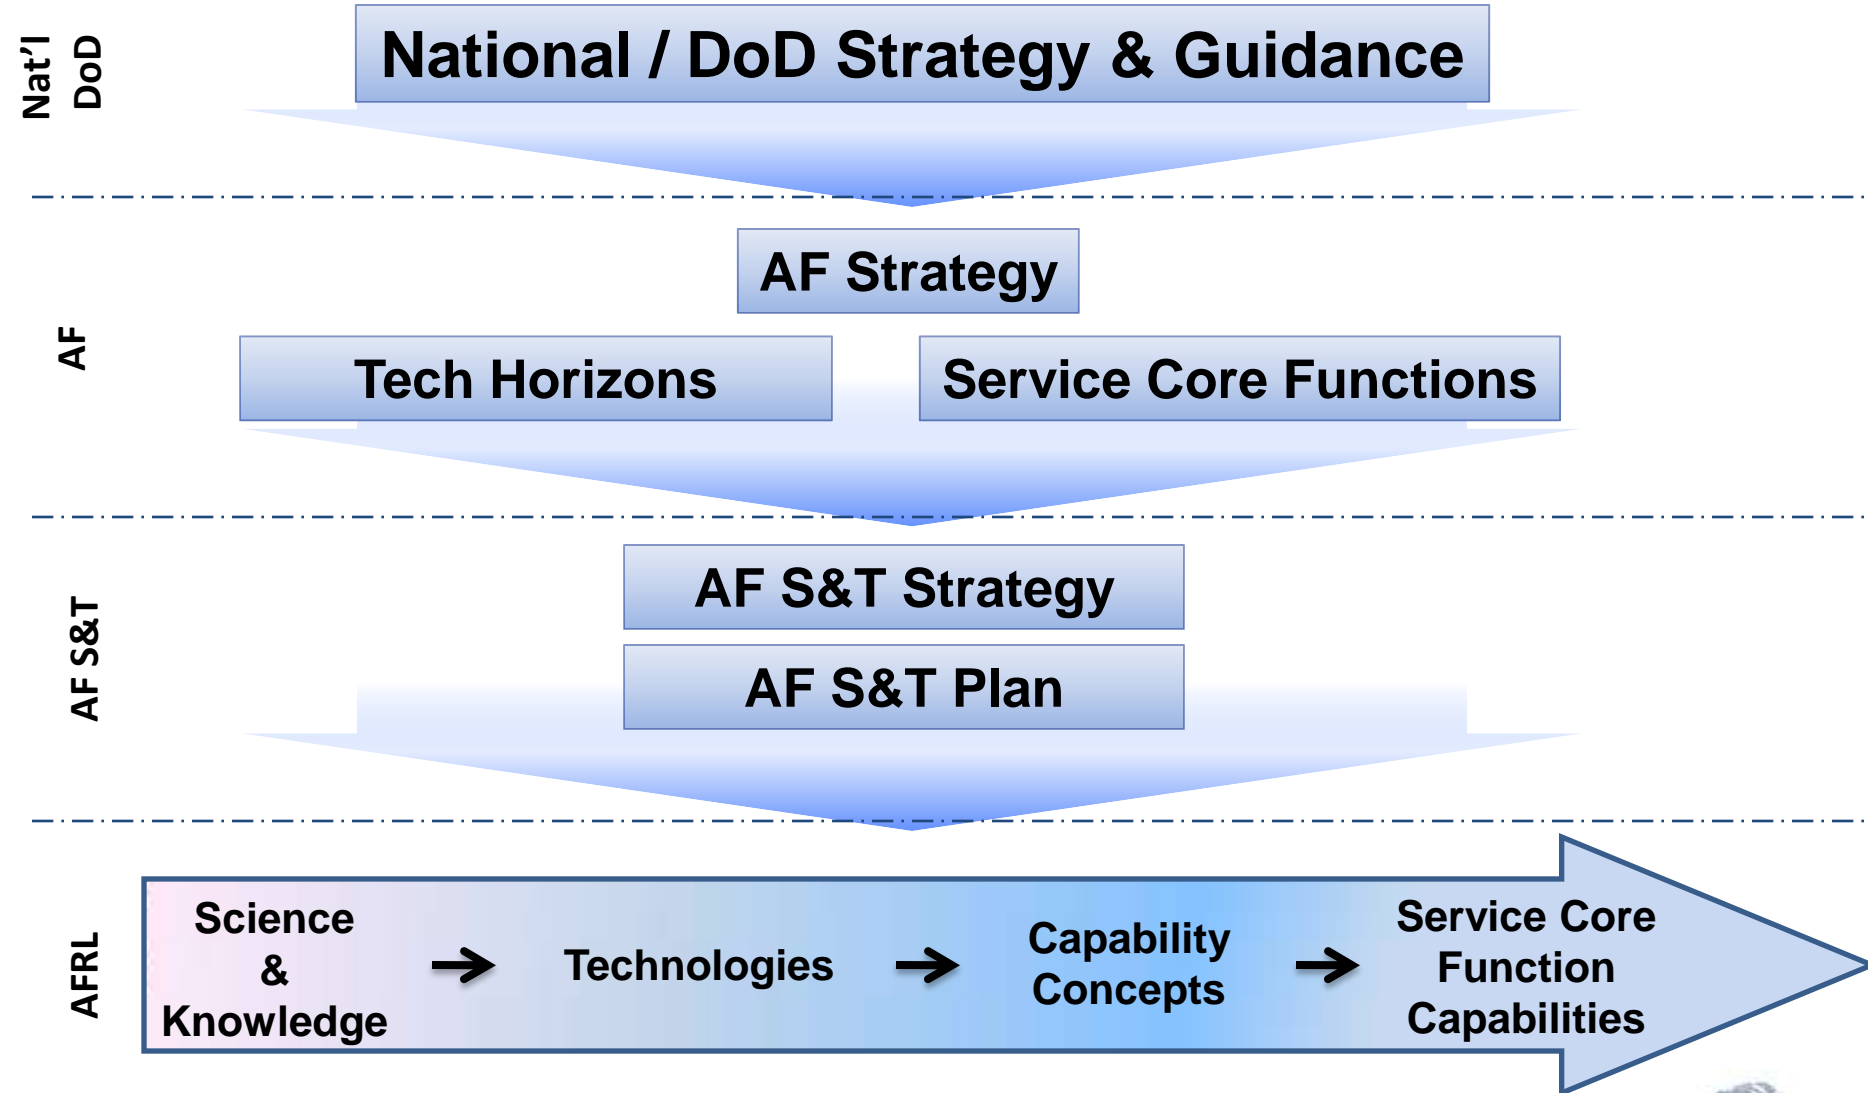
Nat'l DoD

National / DoD Strategy & Guidance

AF

AF Strategy

Tech Horizons

Service Core Functions

AF S&T

AF S&T Strategy

AF S&T Plan

AFRL

Science & Knowledge → Technologies → Capability Concepts → Service Core Function Capabilities